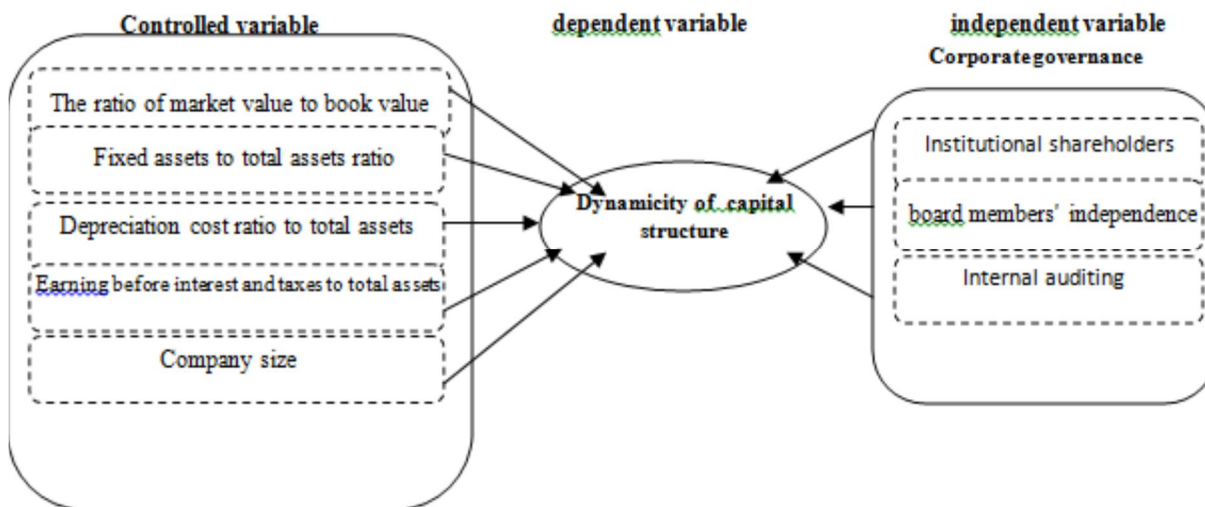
Controlled variable

dependent variable

independent variable

Corporate governance

The ratio of market value to book value

Fixed assets to total assets ratio

Depreciation cost ratio to total assets

Earning before interest and taxes to total assets

Company size

Dynamicity of capital structure

Institutional shareholders

board members' independence

Internal auditing